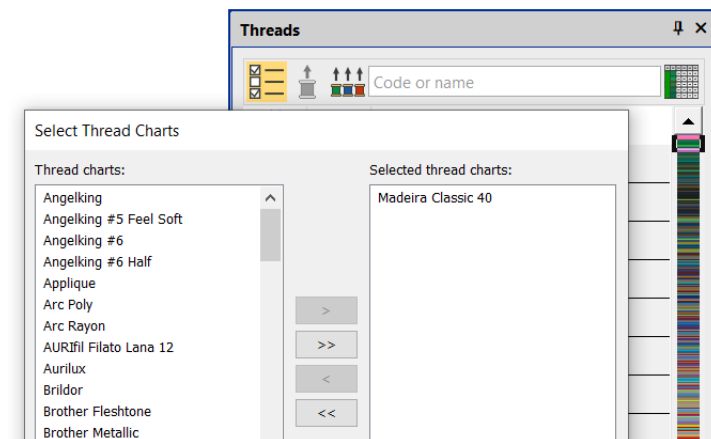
Threads

Code or name

Select Thread Charts

Thread charts:

Angelking
Angelking #5 Feel Soft
Angelking #6
Angelking #6 Half
Applique
Arc Poly
Arc Rayon
AURIfil Filato Lana 12
Aurilux
Brildor
Brother Fleshtone
Brother Metallic

>
>>
<
<<

Selected thread charts:

Madeira Classic 40